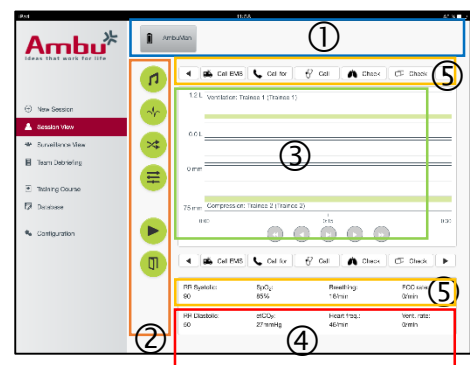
iPad 11:58 4G

Ambu
Ideas that work for life

AmbuMan

①

◀ Call EMS Call for Call Check Check

⑤

1.2 L Ventilation: Trainee 1 (Trainee 1)

0.6 L

0 mm

③

75 mm Compression: Trainee 2 (Trainee 2)

0:00 0:30

New Session
Session View
Surveillance View
Team Debriefing

Training Course
Database

Configuration

◀ Call EMS Call for Call Check Check ▶

| BP Systolic: | SpO₂: | Breathing: | ECG one |
|---|---|---|---|
| 90 | 85% | 16/min | 0/min |

⑤

| BP Diastolic: | etCO₂: | Heart freq.: | Vent. rate: |
|---|---|---|---|
| 60 | 27 mmHg | 46/min | 0/min |

②

④